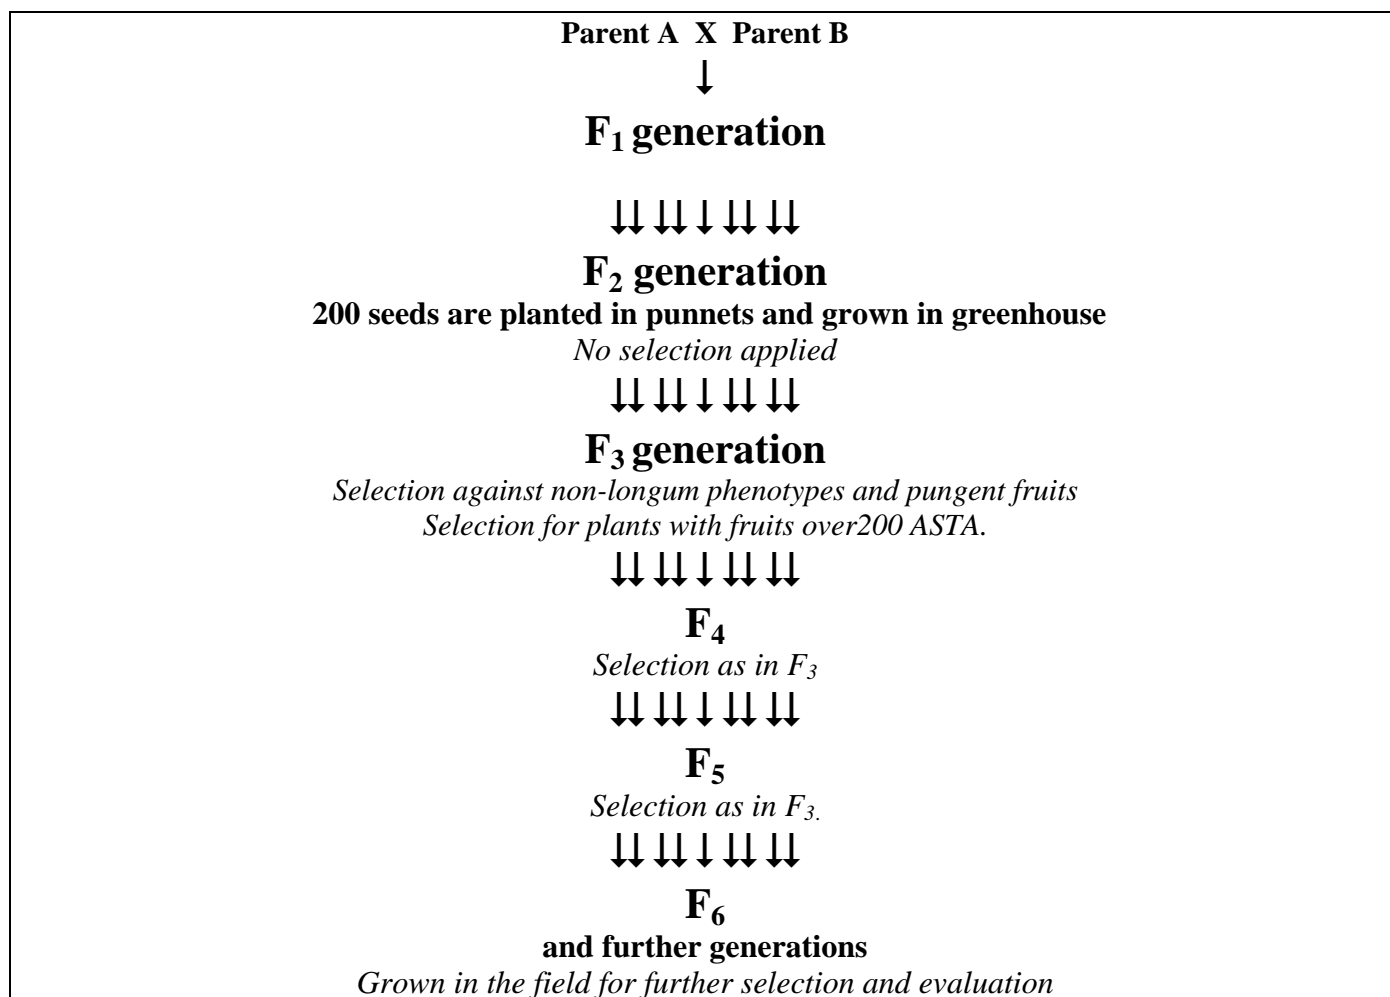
Parent A X Parent B

↓

$F_1$ generation

↓↓ ↓↓ ↓ ↓↓ ↓↓

$F_2$ generation

200 seeds are planted in punnets and grown in greenhouse

No selection applied

↓↓ ↓↓ ↓ ↓↓ ↓↓

$F_3$ generation

Selection against non-longum phenotypes and pungent fruits

Selection for plants with fruits over200 ASTA.

↓↓ ↓↓ ↓ ↓↓ ↓↓

$F_4$

Selection as in $F_3$

↓↓ ↓↓ ↓ ↓↓ ↓↓

$F_5$

Selection as in $F_3$.

↓↓ ↓↓ ↓ ↓↓ ↓↓

$F_6$

and further generations

Grown in the field for further selection and evaluation